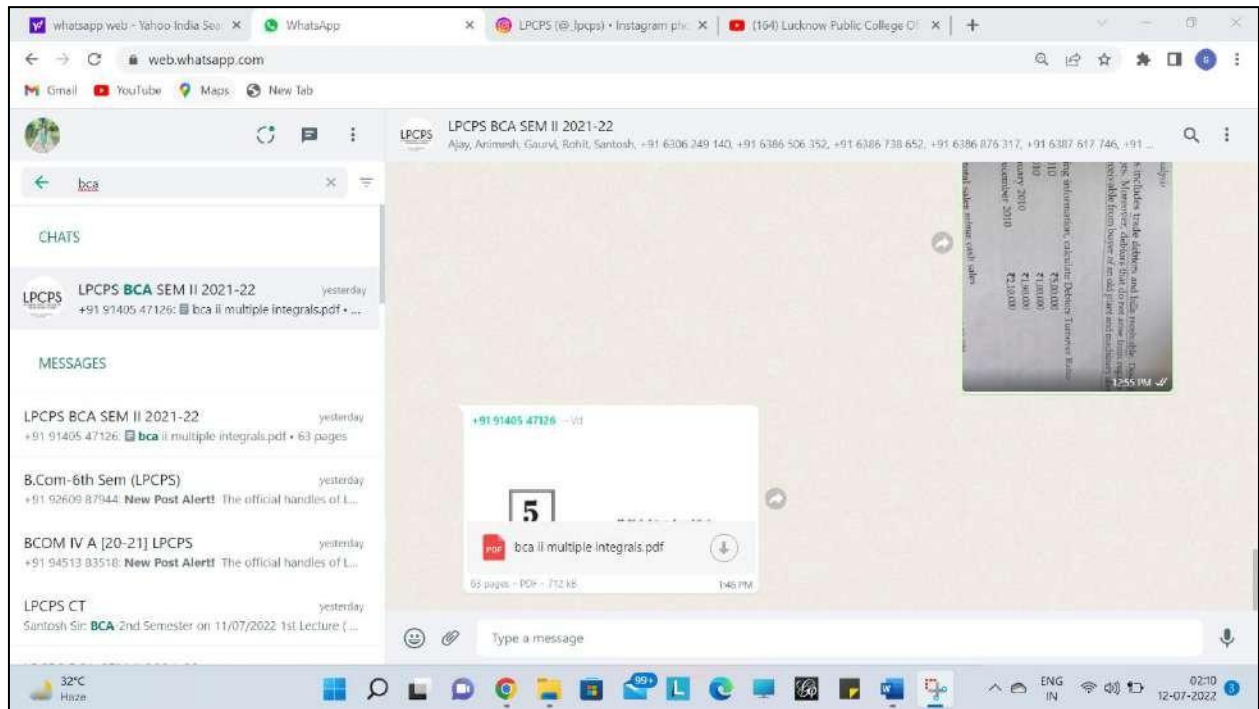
whatsapp web - Yahoo India Sea × WhatsApp × LPCPS (@_lpcps) • Instagram ph × (164) Lucknow Public College Of × +

web.whatsapp.com

Gmail YouTube Maps New Tab

bca

CHATS

LPCPS BCA SEM II 2021-22 yesterday
+91 91405 47126: bca ii multiple integrals.pdf • ...

MESSAGES

LPCPS BCA SEM II 2021-22 yesterday
+91 91405 47126: bca ii multiple integrals.pdf • 63 pages

B.Com-6th Sem (LPCPS) yesterday
+91 92609 87944: New Post Alert! The official handles of L...

BCOM IV A [20-21] LPCPS yesterday
+91 94513 83518: New Post Alert! The official handles of L...

LPCPS CT yesterday
Santosh Sir: BCA-2nd Semester on 11/07/2022 1st Lecture (...

LPCPS BCA SEM II 2021-22
Ajay, Animesh, Gaurvi, Rohit, Santosh, +91 6306 249 140, +91 6386 506 352, +91 6386 738 652, +91 6386 876 317, +91 6387 617 746, +91 ...

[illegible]

12:55 PM

+91 91405 47126 ~Vd

5

bca ii multiple integrals.pdf

63 pages • PDF • 712 kB 1:46 PM

Type a message

32°C
Haze

99+

ENG
IN

02:10
12-07-2022